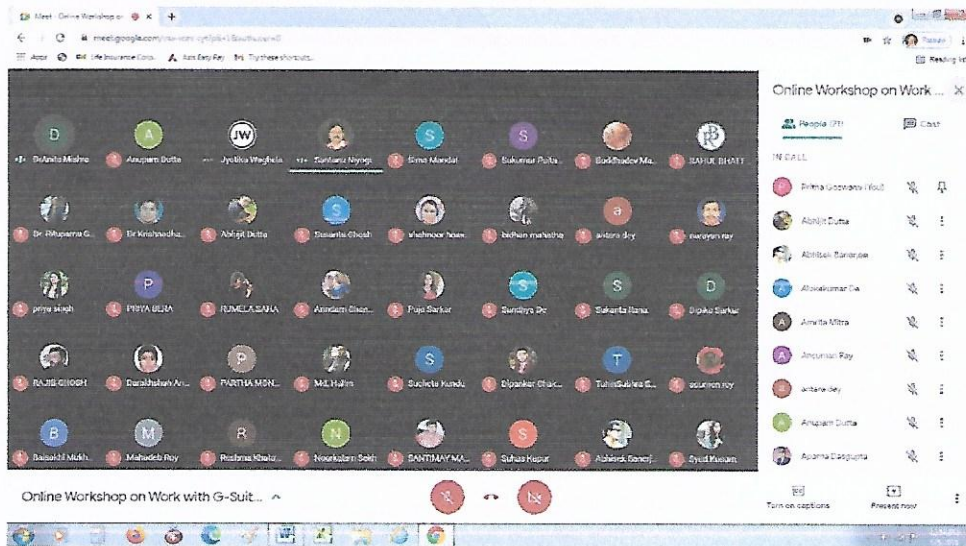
Meet - Online Workshop o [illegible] ×  +

meet.google.com/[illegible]

Apps  Life Insurance Corp.  Aim Easy Pay  Try these shortcuts  Reading list

Online Workshop on Work ... ×

People (71)  Chat

IN CALL

Prima Goswami (Host)
Abhijit Dutta
Abhisek Banerjee
Alokekumar Da
Amrita Mitra
Anjuman Ray
antara dey
Anupam Dutta
Aparna Dasgupta

Dr.Anita Mishra  Anupam Dutta  Jyotika Waghela  Santanu Niyogi  Sima Mondal  Sukumar Puta...  Buddhadev Ma...  RAHUL BHATT

Dr. Rituparna G...  Dr Krishnadha...  Abhijit Dutta  Susanta Ghosh  shahnoor hoss...  bidhan mahatha  antara dey  narayan ray

priya singh  PRIYA BERA  RUMELA SAHA  Arindam Bisw...  Puja Sarkar  Sandhya De  Sukanta Rana  Dipika Sarkar

RAJIB GHOSH  Darakhshan An...  PARTHA MON...  Md. Hafiz  Suchetra Kundu  Dipankar Chak...  TuhinSubhra B...  asuren roy

Baisakhi Mukh...  Mahadeb Roy  Reshma Khatu...  Nourkalam Sekh  SANTIMAY MA...  Suhas Kapur  Abhisek Banerj...  Syed Kausar

Online Workshop on Work with G-Suit... ^

Turn on captions  Present now